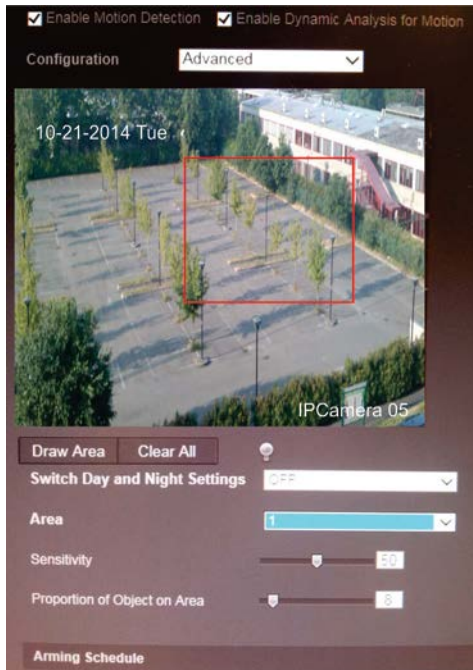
Enable Motion Detection Enable Dynamic Analysis for Motion

Configuration Advanced

10-21-2014 Tue

IPCamera 05

Draw Area Clear All

Switch Day and Night Settings OFF

Area 1

Sensitivity 50

Proportion of Object on Area 8

Arming Schedule